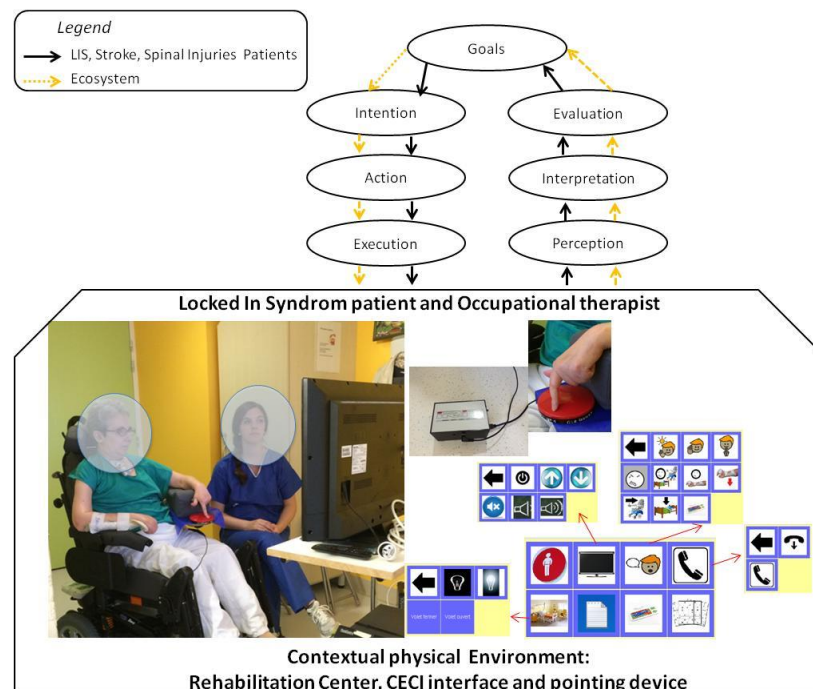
Legend

LIS, Stroke, Spinal Injuries Patients

Ecosystem

Goals

Intention

Evaluation

Action

Interpretation

Execution

Perception

Locked In Syndrom patient and Occupational therapist

Volet fermer

Volet ouvert

Contextual physical Environment:

Rehabilitation Center, CECI interface and pointing device